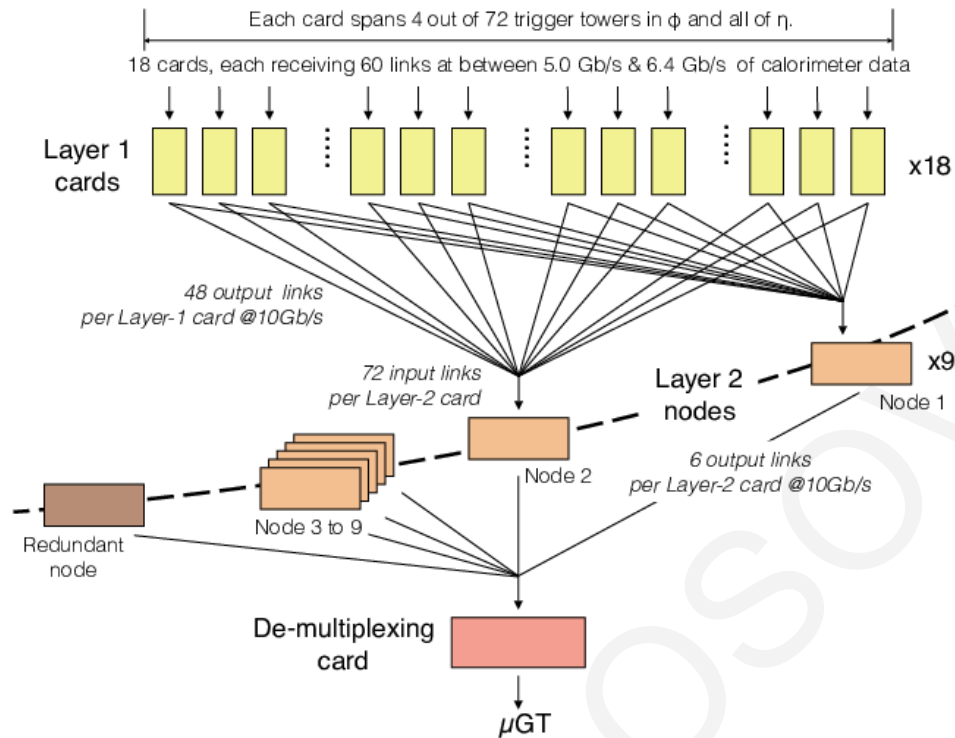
Each card spans 4 out of 72 trigger towers in ϕ and all of η.

18 cards, each receiving 60 links at between 5.0 Gb/s & 6.4 Gb/s of calorimeter data

Layer 1 cards

x18

48 output links per Layer-1 card @10Gb/s

72 input links per Layer-2 card

Layer 2 nodes

x9

Node 1

Node 2

6 output links per Layer-2 card @10Gb/s

Node 3 to 9

Redundant node

De-multiplexing card

μGT